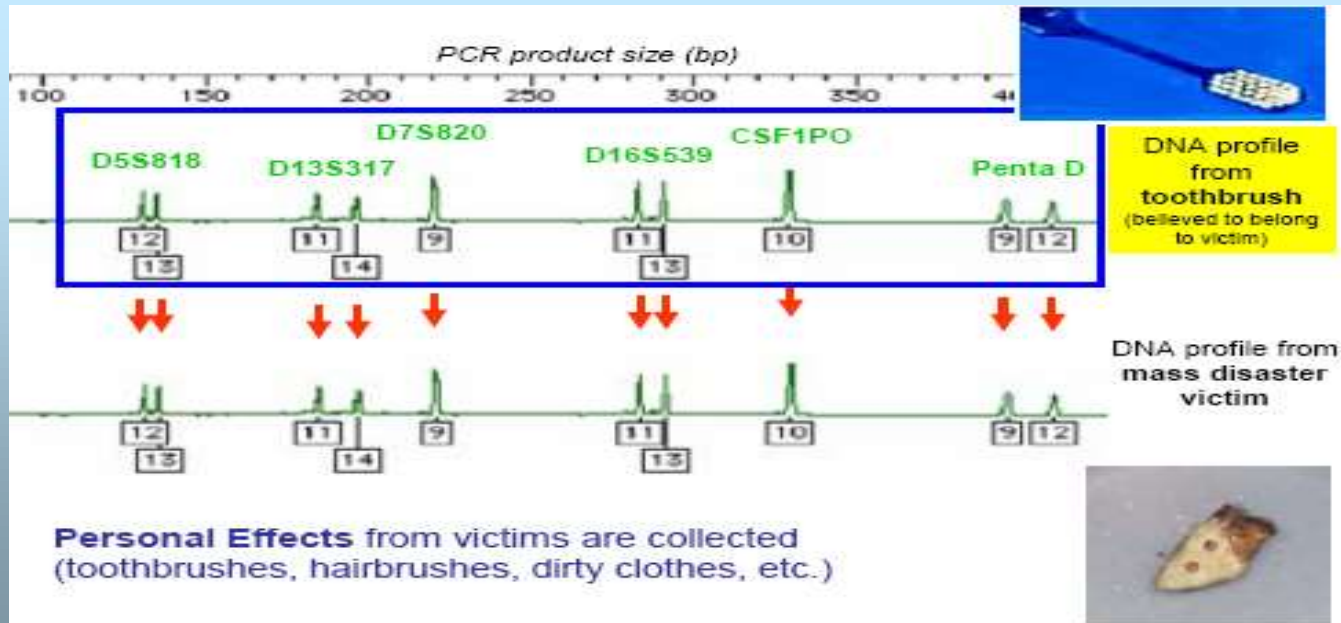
PCR product size (bp)

100 150 200 250 300 350 40

D5S818 D13S317 D7S820 D16S539 CSF1PO Penta D

12 13 11 14 9 11 13 10 9 12

DNA profile from toothbrush (believed to belong to victim)

12 13 11 14 9 11 13 10 9 12

DNA profile from mass disaster victim

Personal Effects from victims are collected (toothbrushes, hairbrushes, dirty clothes, etc.)